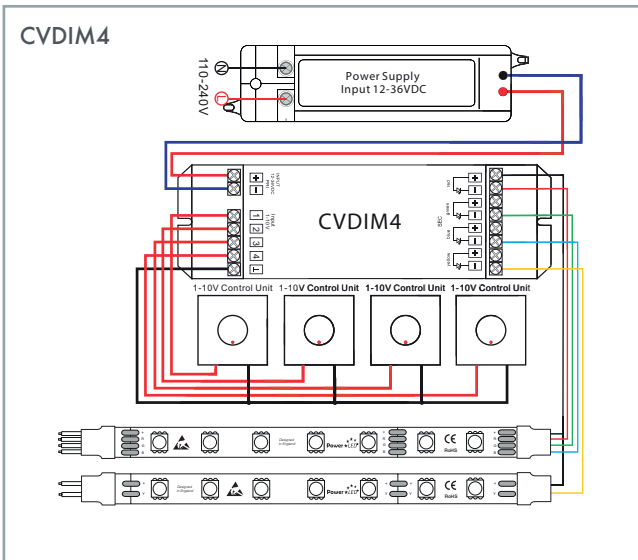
CVDIM4

110-240V

N

L

Power Supply
Input 12-36VDC

INPUT 12-36VDC

+

−

INPUT 1-10V

1

2

3

4

CVDIM4

+

−

+

−

+

−

+

−

1-10V Control Unit

1-10V Control Unit

1-10V Control Unit

1-10V Control Unit

CE

RoHS

Designed in England

Power LED

CE

RoHS

Designed in England

Power LED